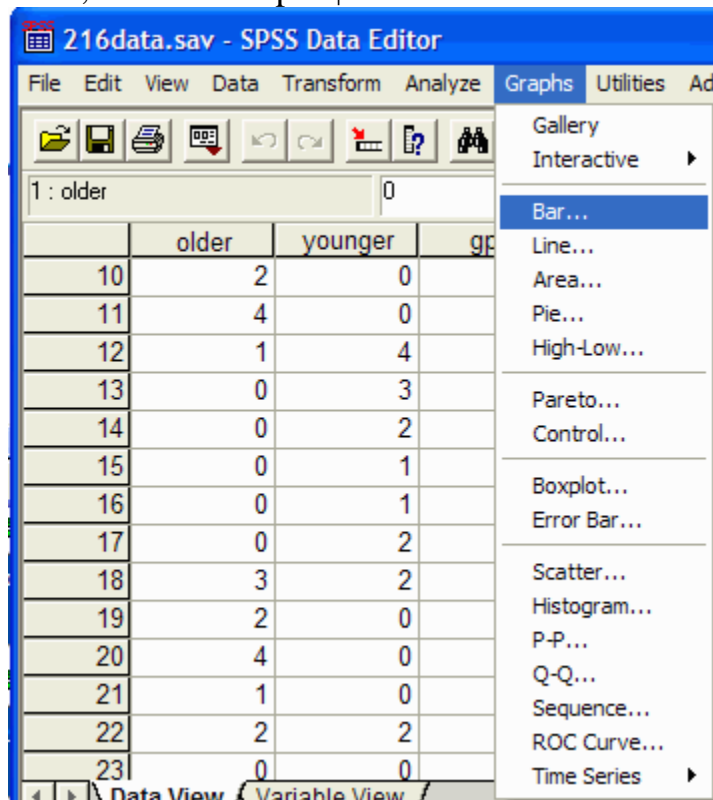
216data.sav - SPSS Data Editor

File Edit View Data Transform Analyze Graphs Utilities Ad

1 : older 0

| | older | younger | gp |
|---|---|---|---|
| 10 | 2 | 0 | |
| 11 | 4 | 0 | |
| 12 | 1 | 4 | |
| 13 | 0 | 3 | |
| 14 | 0 | 2 | |
| 15 | 0 | 1 | |
| 16 | 0 | 1 | |
| 17 | 0 | 2 | |
| 18 | 3 | 2 | |
| 19 | 2 | 0 | |
| 20 | 4 | 0 | |
| 21 | 1 | 0 | |
| 22 | 2 | 2 | |
| 23 | 0 | 0 | |

Data View Variable View

Gallery
Interactive
Bar...
Line...
Area...
Pie...
High-Low...
Pareto...
Control...
Boxplot...
Error Bar...
Scatter...
Histogram...
P-P...
Q-Q...
Sequence...
ROC Curve...
Time Series